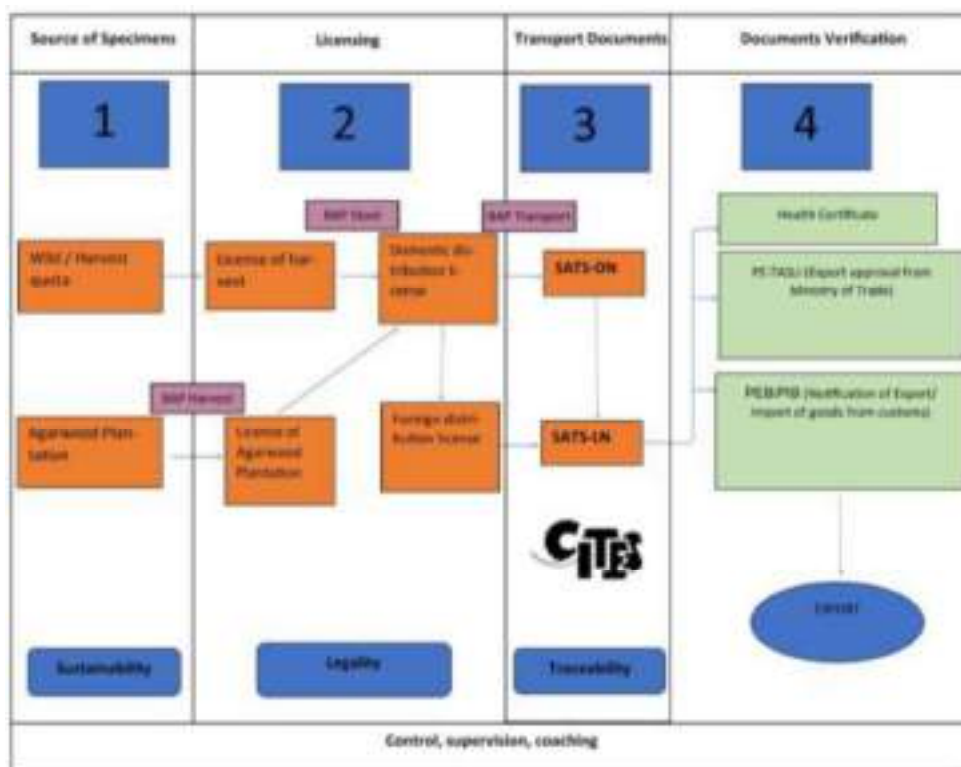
Source of Specimens

Licensing

Transport Documents

Documents Verification

1

2

3

4

BAP Stock

BAP Transport

Health Certificate

Wild / Harvest quota

License of harvest

Domestic distribution license

SATS-DN

PE-TASLI (Export approval from Ministry of Trade)

BAP Harvest

PEB/PIB (Notification of Export/ Import of goods from customs)

Agarwood Plantation

License of Agarwood Plantation

Foreign distribution license

SATS-LN

CITES

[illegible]

Sustainability

Legality

Traceability

Control, supervision, coaching